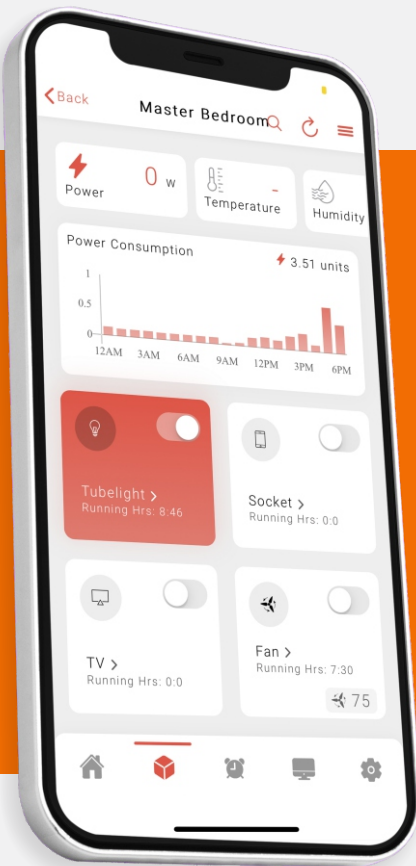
Back
Master Bedroom

Power 0 w
Temperature -
Humidity

Power Consumption
3.51 units
1
0.5
0
12AM 3AM 6AM 9AM 12PM 3PM 6PM

Tubelight >
Running Hrs: 8:46

Socket >
Running Hrs: 0:0

TV >
Running Hrs: 0:0

Fan >
Running Hrs: 7:30
75